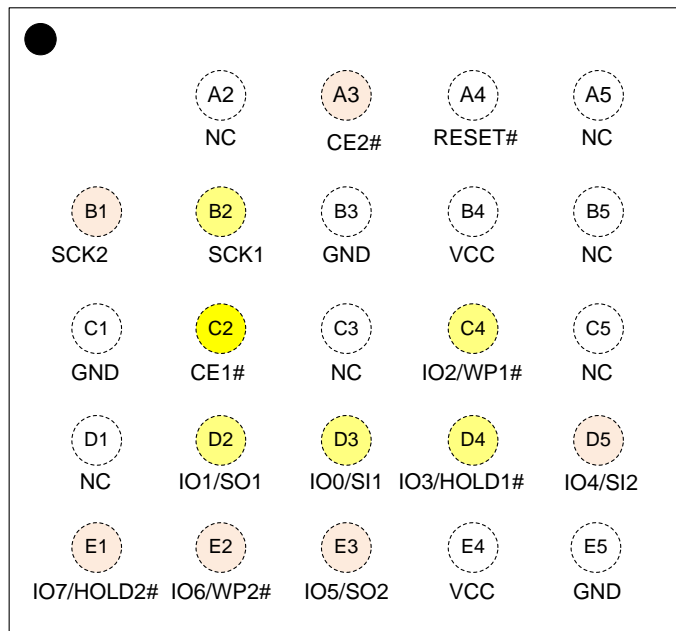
A2
NC

A3
CE2#

A4
RESET#

A5
NC

B1
SCK2

B2
SCK1

B3
GND

B4
VCC

B5
NC

C1
GND

C2
CE1#

C3
NC

C4
IO2/WP1#

C5
NC

D1
NC

D2
IO1/SO1

D3
IO0/SI1

D4
IO3/HOLD1#

D5
IO4/SI2

E1
IO7/HOLD2#

E2
IO6/WP2#

E3
IO5/SO2

E4
VCC

E5
GND